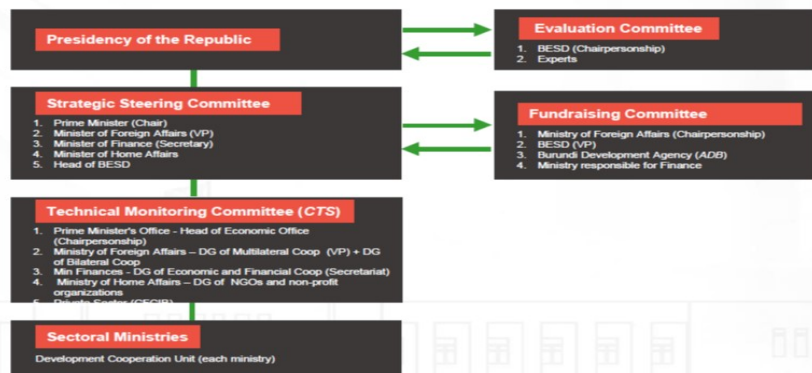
Presidency of the Republic

Evaluation Committee

1. BESD (Chairpersonship)
2. Experts

Strategic Steering Committee

1. Prime Minister (Chair)
2. Minister of Foreign Affairs (VP)
3. Minister of Finance (Secretary)
4. Minister of Home Affairs
5. Head of BESD

Fundraising Committee

1. Ministry of Foreign Affairs (Chairpersonship)
2. BESD (VP)
3. Burundi Development Agency (ADB)
4. Ministry responsible for Finance

Technical Monitoring Committee (CTS)

1. Prime Minister's Office - Head of Economic Office (Chairpersonship)
2. Ministry of Foreign Affairs – DG of Multilateral Coop (VP) + DG of Bilateral Coop
3. Min Finances - DG of Economic and Financial Coop (Secretariat)
4. Ministry of Home Affairs – DG of NGOs and non-profit organizations
5. Private Sector (CFCIB)

Sectoral Ministries

Development Cooperation Unit (each ministry)